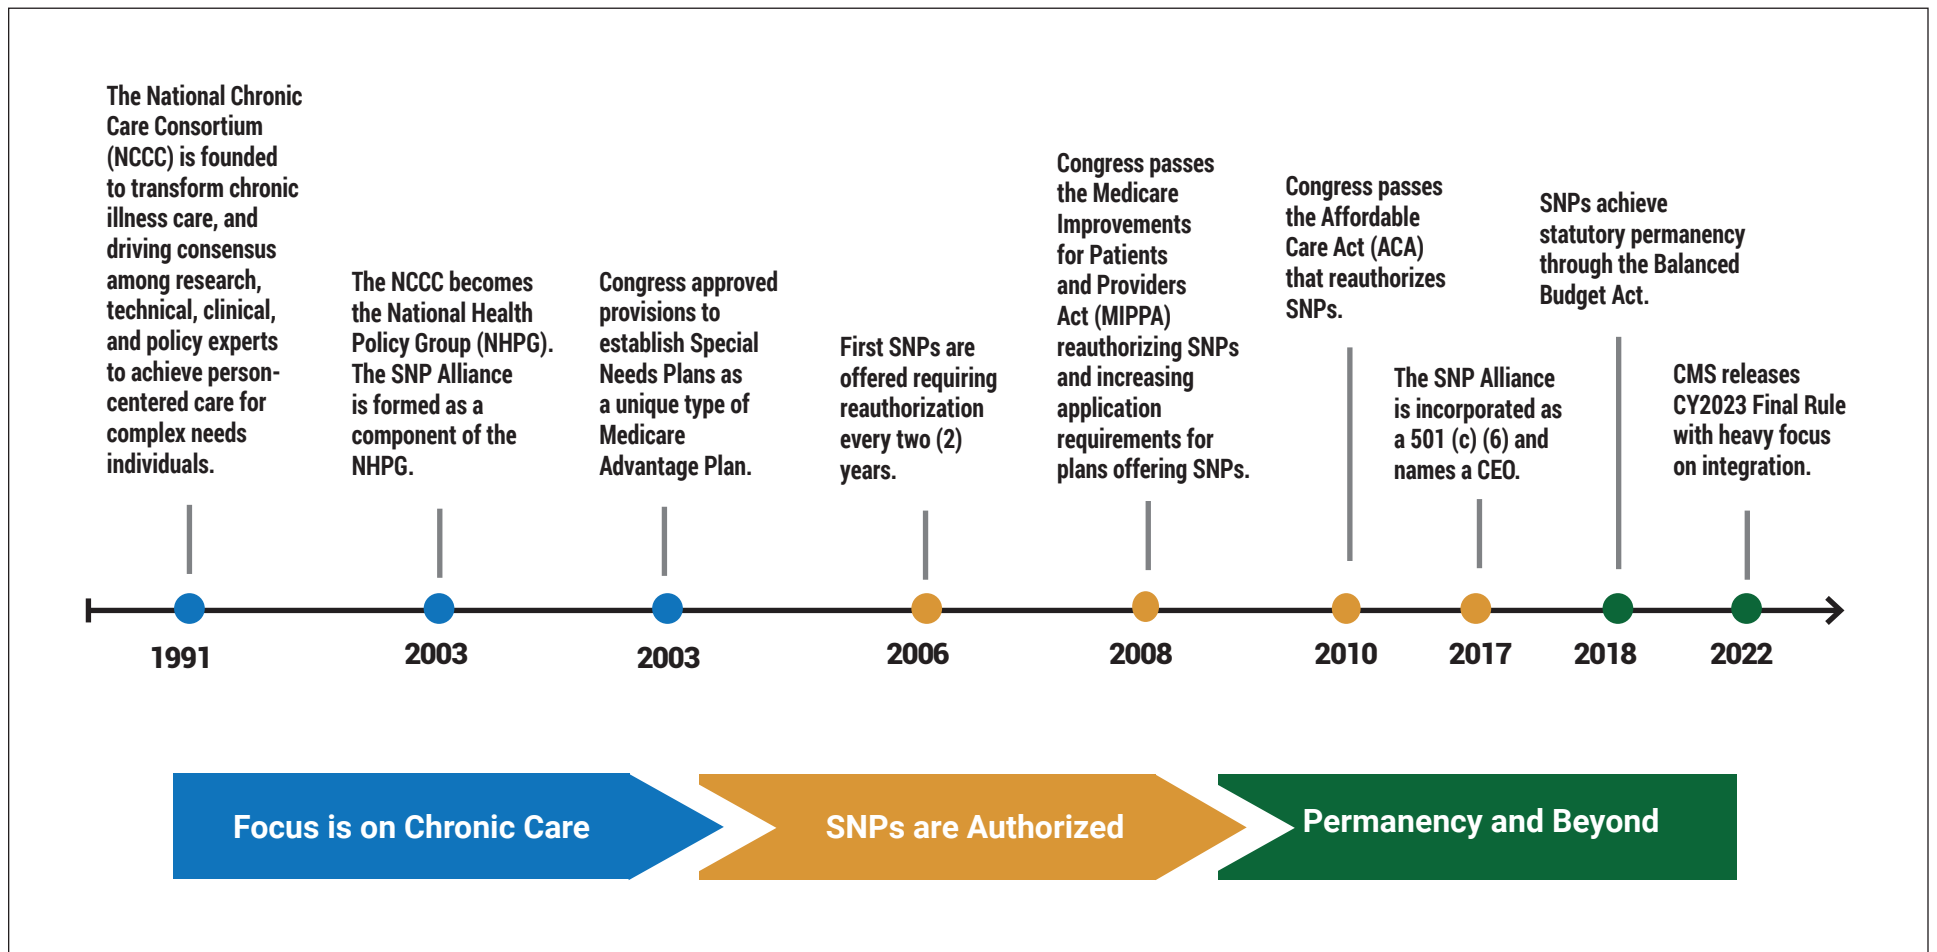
The National Chronic Care Consortium (NCCC) is founded to transform chronic illness care, and driving consensus among research, technical, clinical, and policy experts to achieve person-centered care for complex needs individuals.

1991

The NCCC becomes the National Health Policy Group (NHPG). The SNP Alliance is formed as a component of the NHPG.

2003

Congress approved provisions to establish Special Needs Plans as a unique type of Medicare Advantage Plan.

2003

First SNPs are offered requiring reauthorization every two (2) years.

2006

Congress passes the Medicare Improvements for Patients and Providers Act (MIPPA) reauthorizing SNPs and increasing application requirements for plans offering SNPs.

2008

Congress passes the Affordable Care Act (ACA) that reauthorizes SNPs.

2010

The SNP Alliance is incorporated as a 501 (c) (6) and names a CEO.

2017

SNPs achieve statutory permanency through the Balanced Budget Act.

2018

CMS releases CY2023 Final Rule with heavy focus on integration.

2022

Focus is on Chronic Care

SNPs are Authorized

Permanency and Beyond